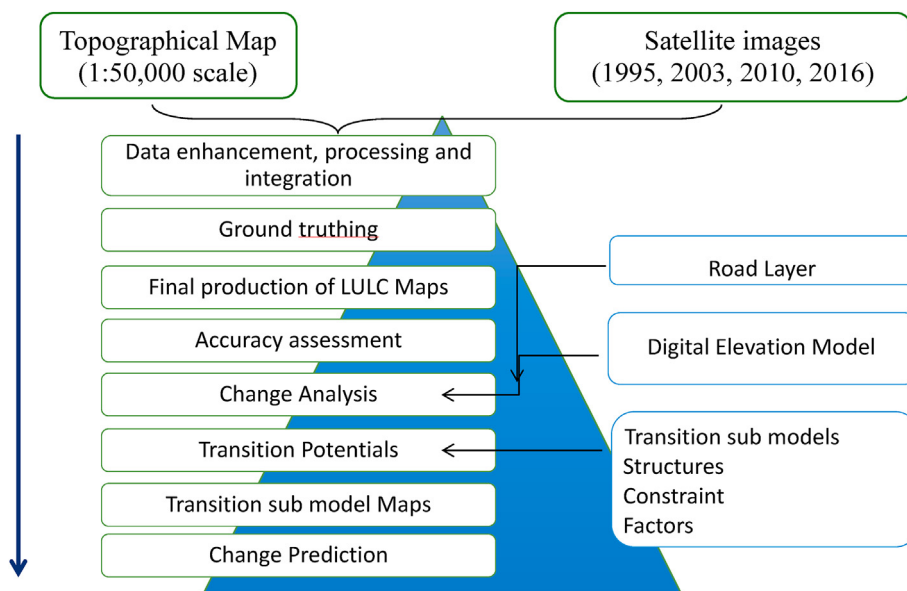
Topographical Map (1:50,000 scale)

Satellite images (1995, 2003, 2010, 2016)

Data enhancement, processing and integration

Ground truthing

Final production of LULC Maps

Accuracy assessment

Change Analysis

Transition Potentials

Transition sub model Maps

Change Prediction

Road Layer

Digital Elevation Model

Transition sub models
Structures
Constraint
Factors